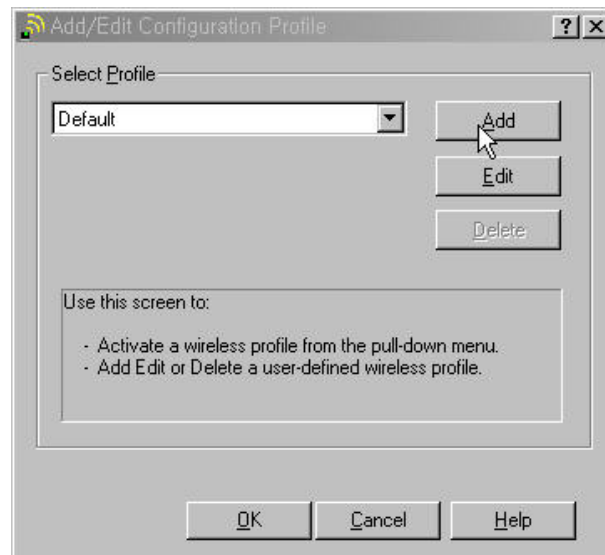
Add/Edit Configuration Profile

?

X

Select Profile

Default

Add

Edit

Delete

Use this screen to:

- Activate a wireless profile from the pull-down menu.
- Add Edit or Delete a user-defined wireless profile.

OK

Cancel

Help